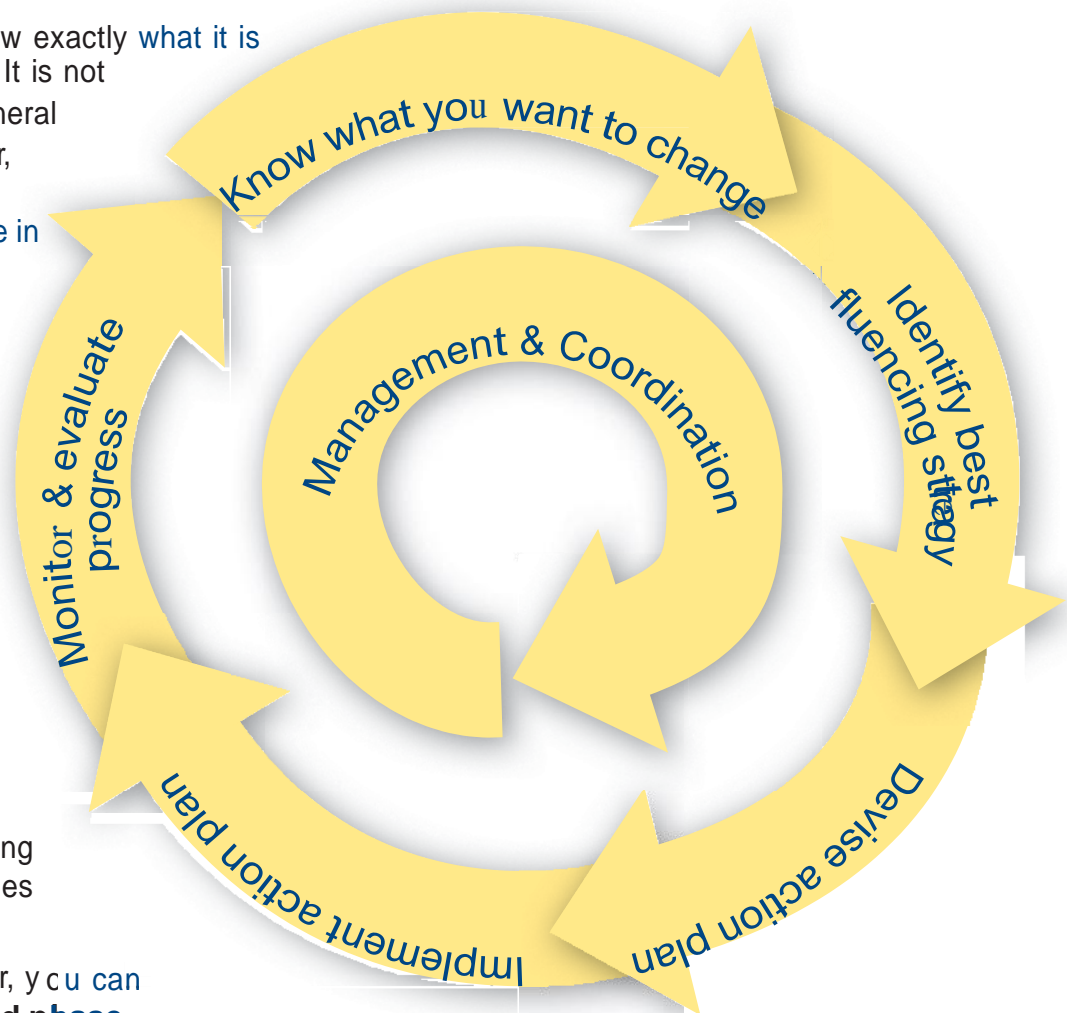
w exactly what it is
It is not
neral
r,
e in

Know what you want to change

Identify best influencing strategy

Devise action plan

Implement action plan

Monitor & evaluate progress

Management & Coordination

ng
es

r, y c u can
d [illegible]